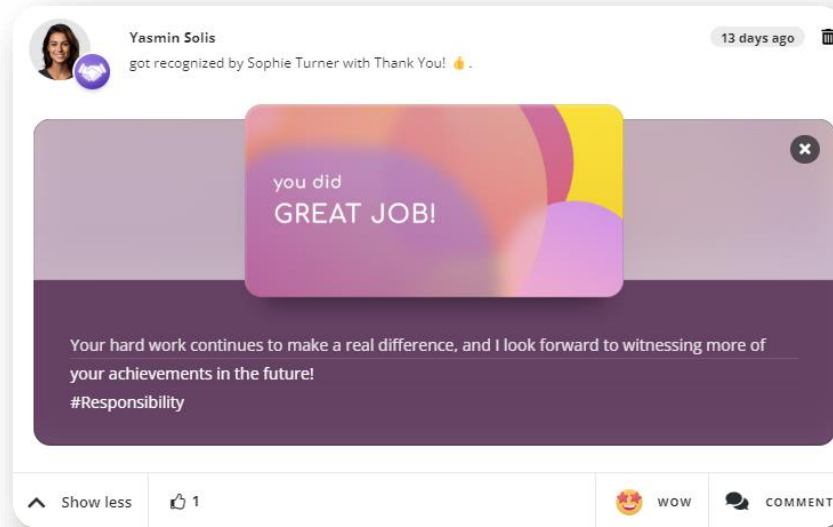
Yasmin Solis
got recognized by Sophie Turner with Thank You! 👍.

13 days ago

you did
GREAT JOB!

Your hard work continues to make a real difference, and I look forward to witnessing more of your achievements in the future!
#Responsibility

Show less

1

WOW

COMMENT